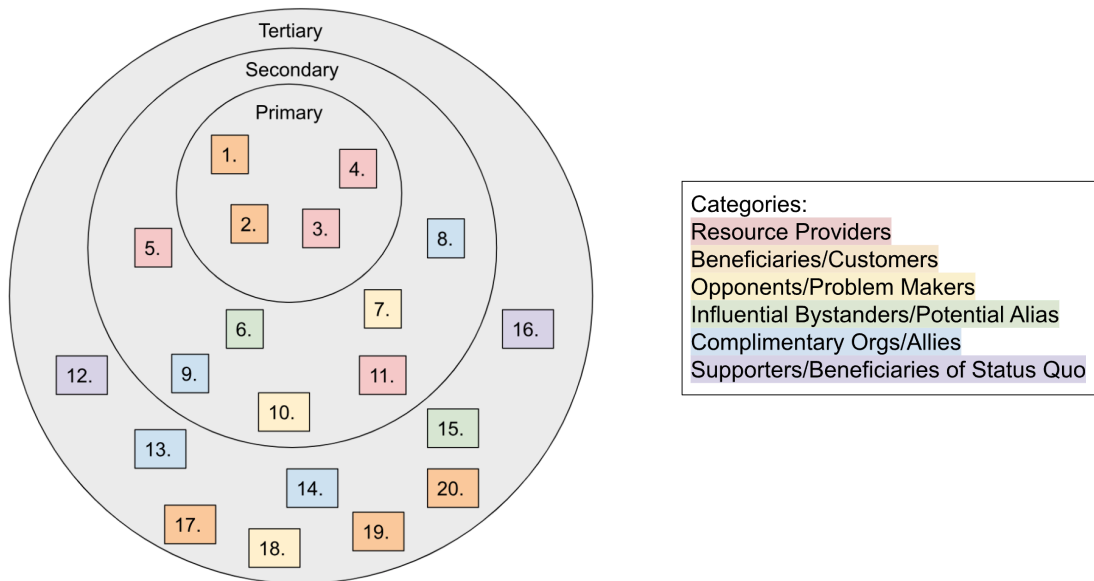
Tertiary

Secondary

Primary

1.

4.

2.

3.

5.

8.

7.

6.

16.

12.

9.

11.

10.

15.

13.

14.

20.

17.

18.

19.

Categories:
Resource Providers
Beneficiaries/Customers
Opponents/Problem Makers
Influential Bystanders/Potential Alias
Complimentary Orgs/Allies
Supporters/Beneficiaries of Status Quo